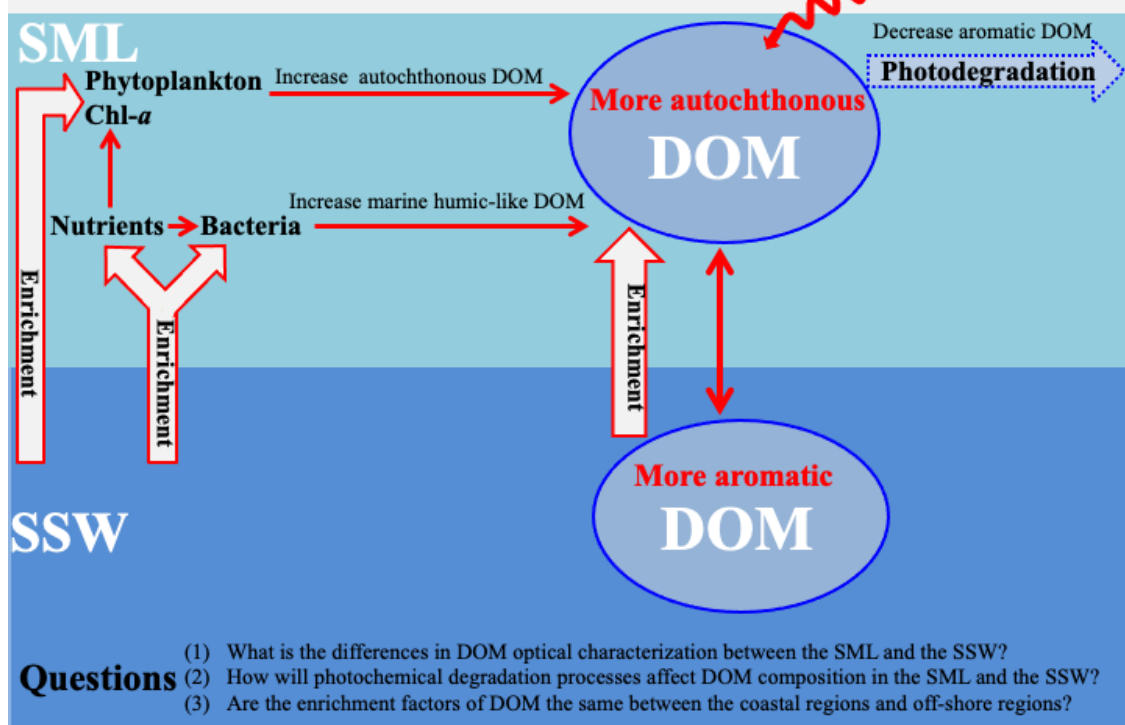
SML

Phytoplankton
Chl-*a*

Increase autochthonous DOM

More autochthonous
DOM

Decrease aromatic DOM
Photodegradation

Nutrients Bacteria

Increase marine humic-like DOM

Enrichment

Enrichment

Enrichment

More aromatic
DOM

SSW

Questions
(1) What is the differences in DOM optical characterization between the SML and the SSW?
(2) How will photochemical degradation processes affect DOM composition in the SML and the SSW?
(3) Are the enrichment factors of DOM the same between the coastal regions and off-shore regions?